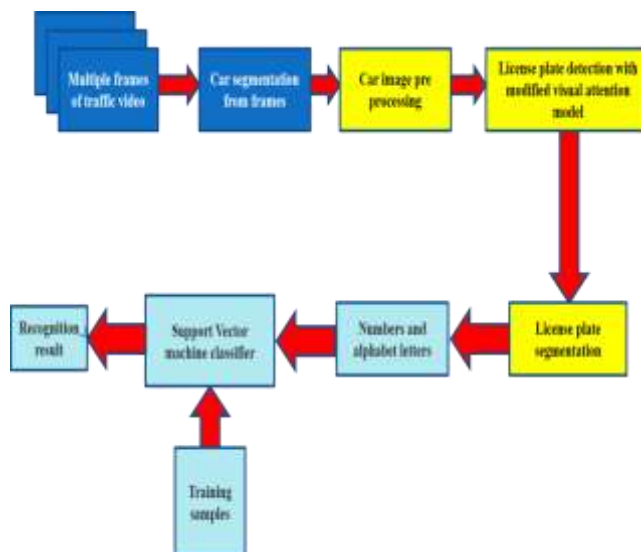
Multiple frames of traffic video

Car segmentation from frames

Car image pre processing

License plate detection with modified visual attention model

License plate segmentation

Numbers and alphabet letters

Support Vector machine classifier

Recognition result

Training samples